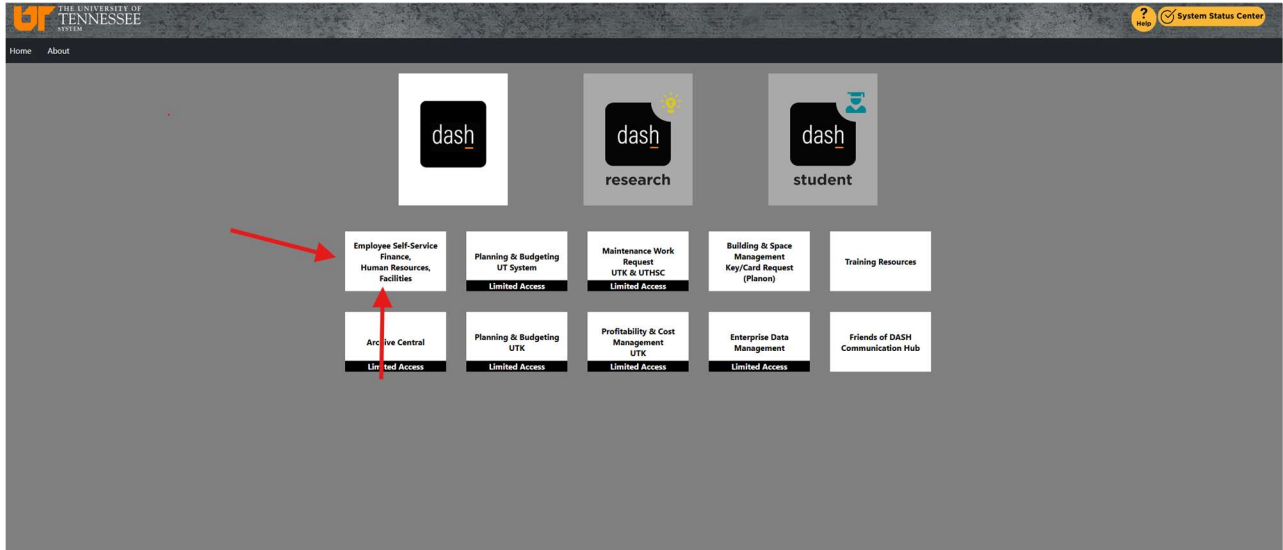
UT THE UNIVERSITY OF TENNESSEE SYSTEM

? Help

System Status Center

Home About

dash

dash research

dash student

Employee Self-Service Finance, Human Resources, Facilities

Planning & Budgeting UT System
Limited Access

Maintenance Work Request UTK & UTHSC
Limited Access

Building & Space Management Key/Card Request (Planon)

Training Resources

Ar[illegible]ive Central
Lim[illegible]ted Access

Planning & Budgeting UTK
Limited Access

Profitability & Cost Management UTK
Limited Access

Enterprise Data Management
Limited Access

Friends of DASH Communication Hub